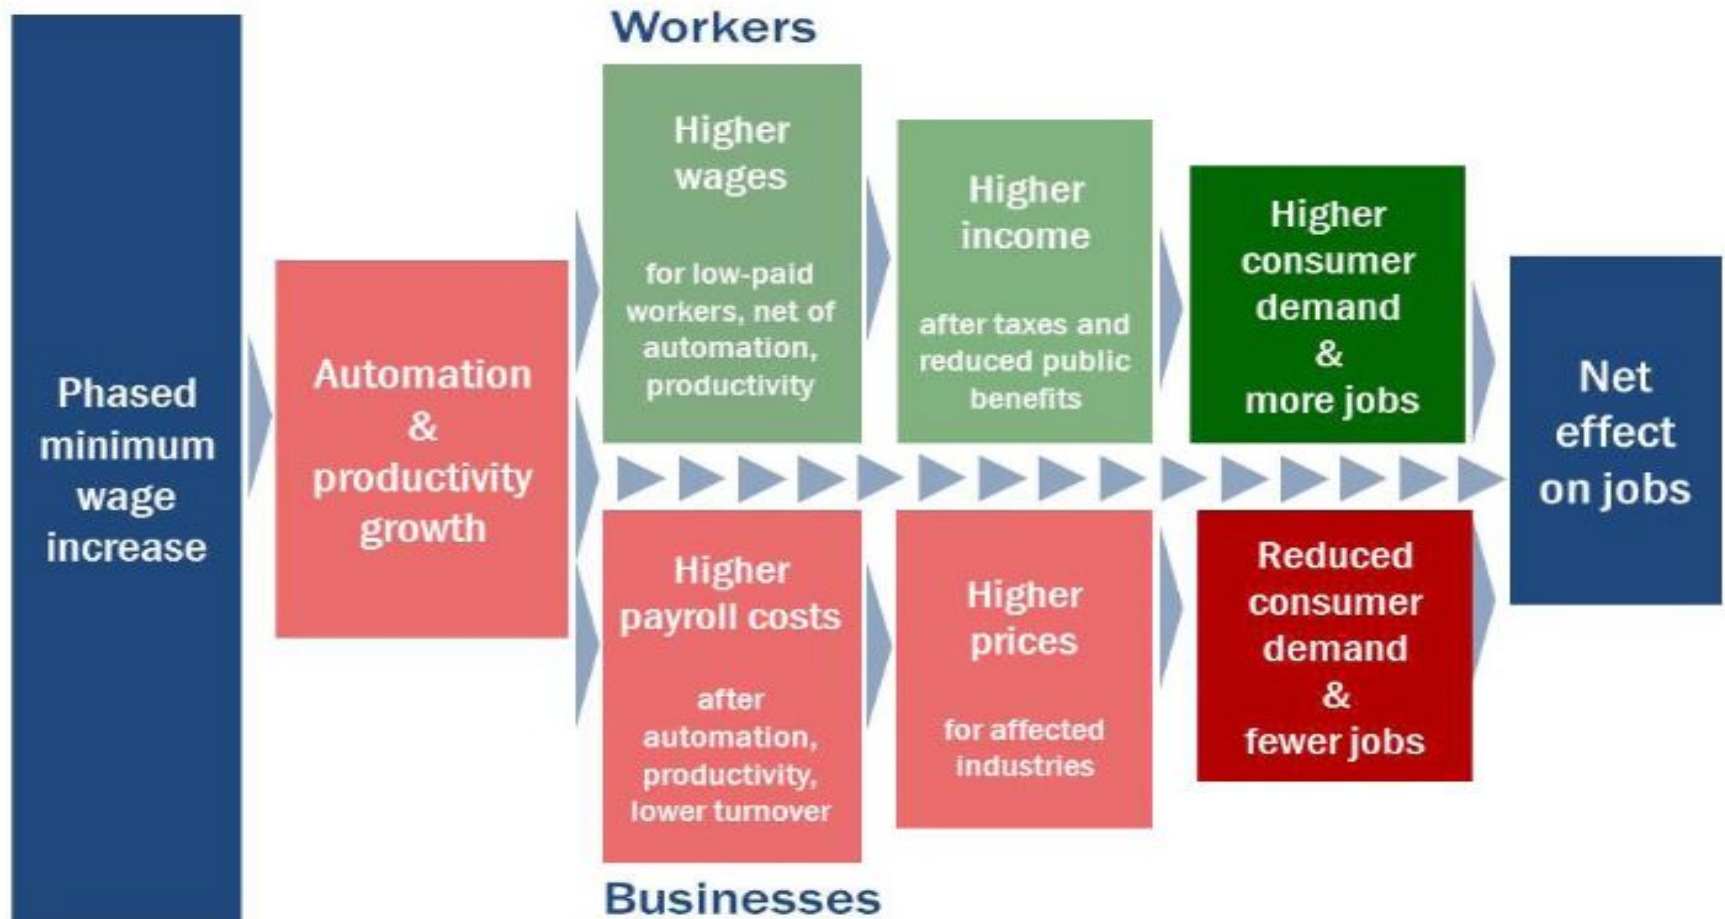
Workers

Phased minimum wage increase

Automation & productivity growth

Higher wages

for low-paid workers, net of automation, productivity

Higher income

after taxes and reduced public benefits

Higher consumer demand & more jobs

Net effect on jobs

Higher payroll costs

after automation, productivity, lower turnover

Higher prices

for affected industries

Reduced consumer demand & fewer jobs

Businesses